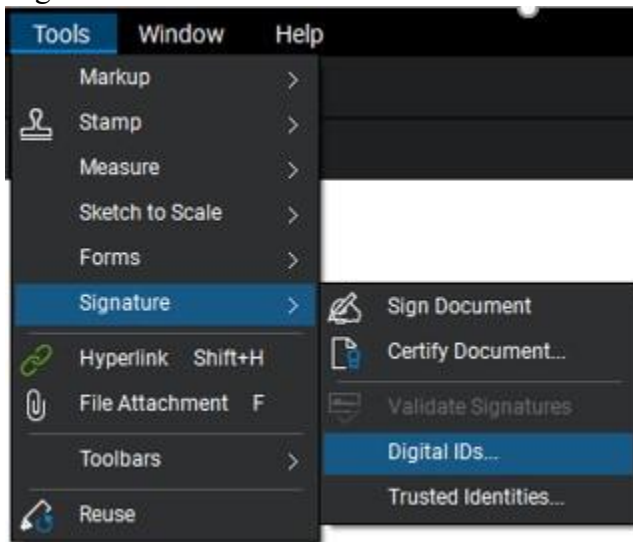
Tools Window Help

Markup >
Stamp >
Measure >
Sketch to Scale >
Forms >
Signature >
Hyperlink Shift+H
File Attachment F
Toolbars >
Reuse

Sign Document
Certify Document...
Validate Signatures
Digital IDs...
Trusted Identities...